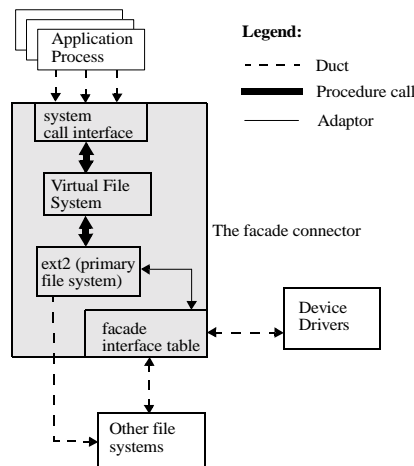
Application Process

Legend:

Duct

Procedure call

Adaptor

system call interface

Virtual File System

The facade connector

ext2 (primary file system)

facade interface table

Device Drivers

Other file systems